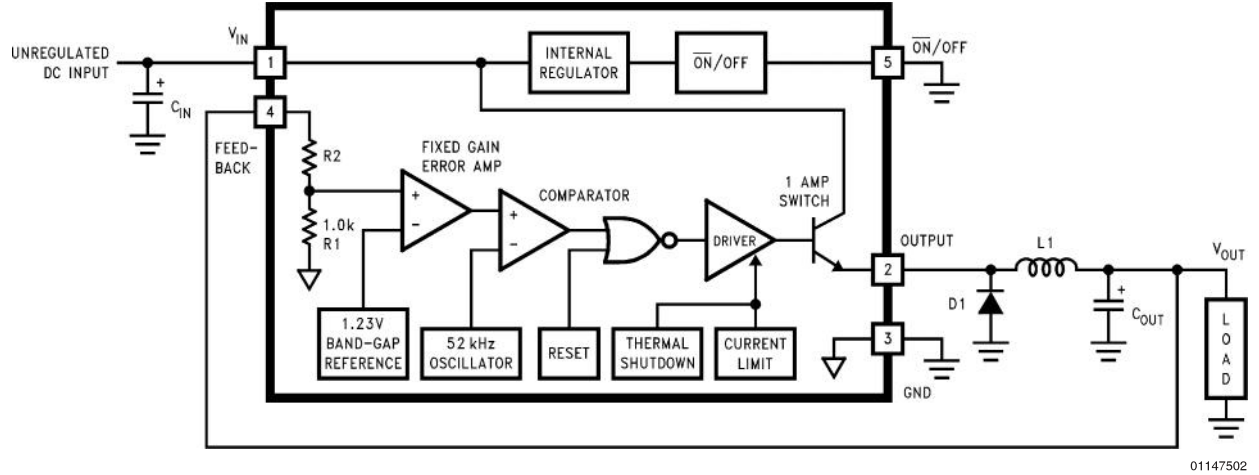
UNREGULATED DC INPUT

$V_{IN}$

1

+

$C_{IN}$

4

FEED-BACK

INTERNAL REGULATOR

$\overline{ON}$/OFF

5

$\overline{ON}$/OFF

R2

1.0k

R1

FIXED GAIN ERROR AMP

+

−

COMPARATOR

+

−

DRIVER

1 AMP SWITCH

OUTPUT

2

L1

$V_{OUT}$

D1

+

$C_{OUT}$

L O A D

1.23V BAND-GAP REFERENCE

52 kHz OSCILLATOR

RESET

THERMAL SHUTDOWN

CURRENT LIMIT

3

GND

01147502